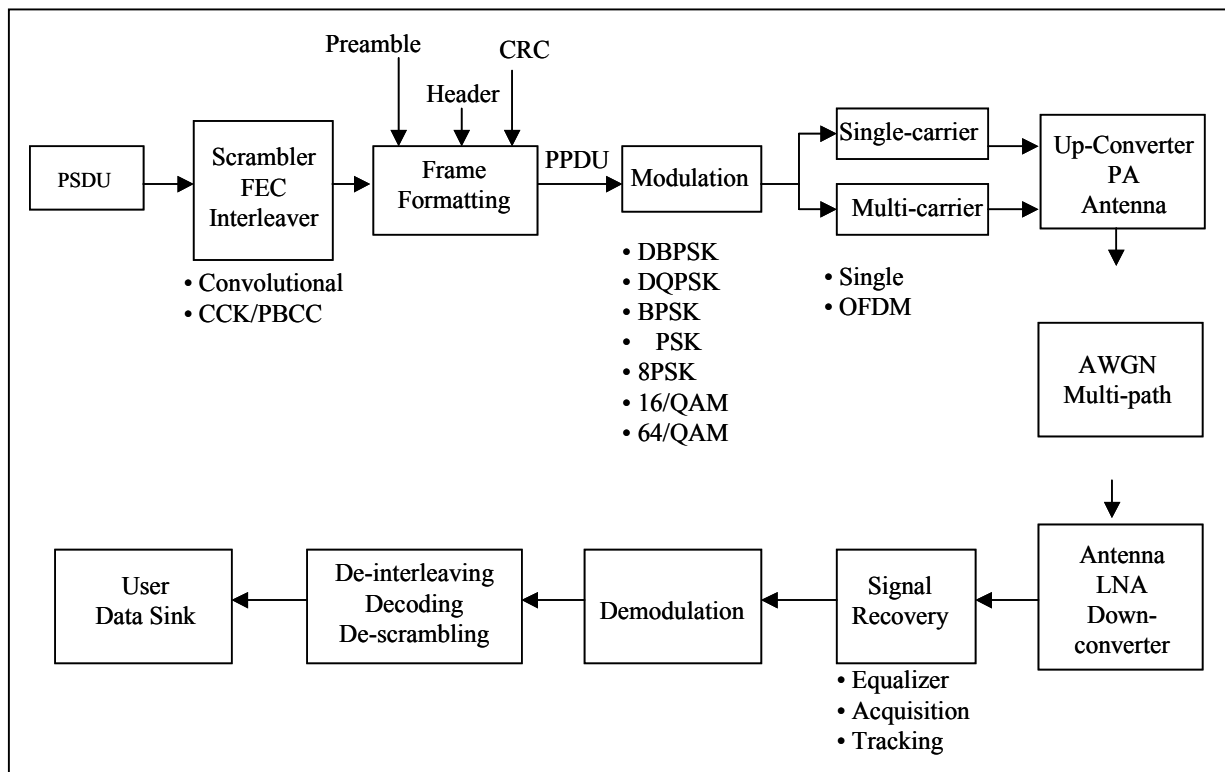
Preamble

Header

CRC

PSDU

Scrambler
FEC
Interleaver

Frame
Formatting

PPDU

Modulation

Single-carrier

Multi-carrier

Up-Converter
PA
Antenna

• Convolutional
• CCK/PBCC

• DBPSK
• DQPSK
• BPSK
• PSK
• 8PSK
• 16/QAM
• 64/QAM

• Single
• OFDM

AWGN
Multi-path

Antenna
LNA
Down-converter

Signal
Recovery

• Equalizer
• Acquisition
• Tracking

Demodulation

De-interleaving
Decoding
De-scrambling

User
Data Sink